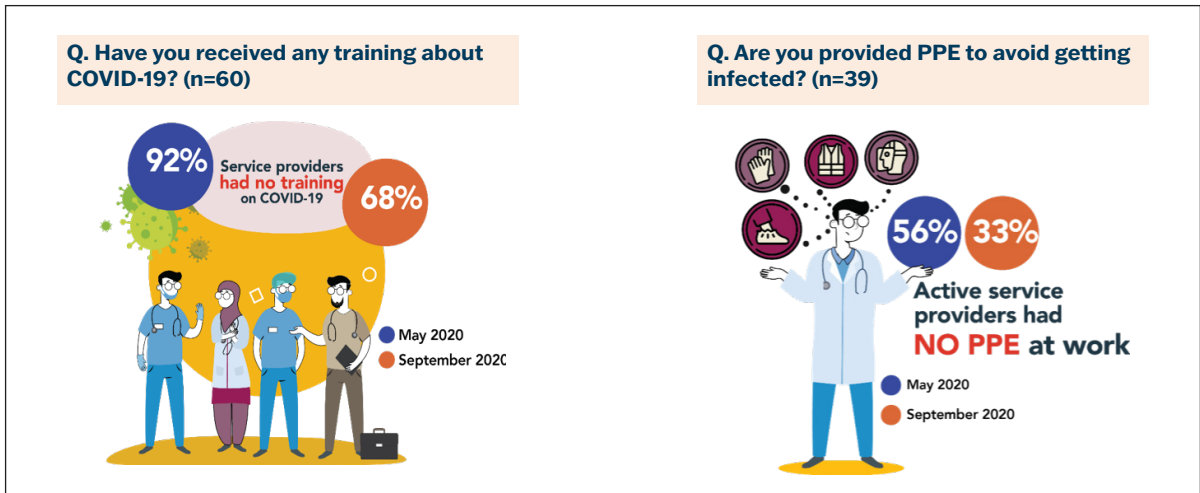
Q. Have you received any training about COVID-19? (n=60)

92%

Service providers had no training on COVID-19

68%

May 2020

September 2020

Q. Are you provided PPE to avoid getting infected? (n=39)

56%

33%

Active service providers had NO PPE at work

May 2020

September 2020